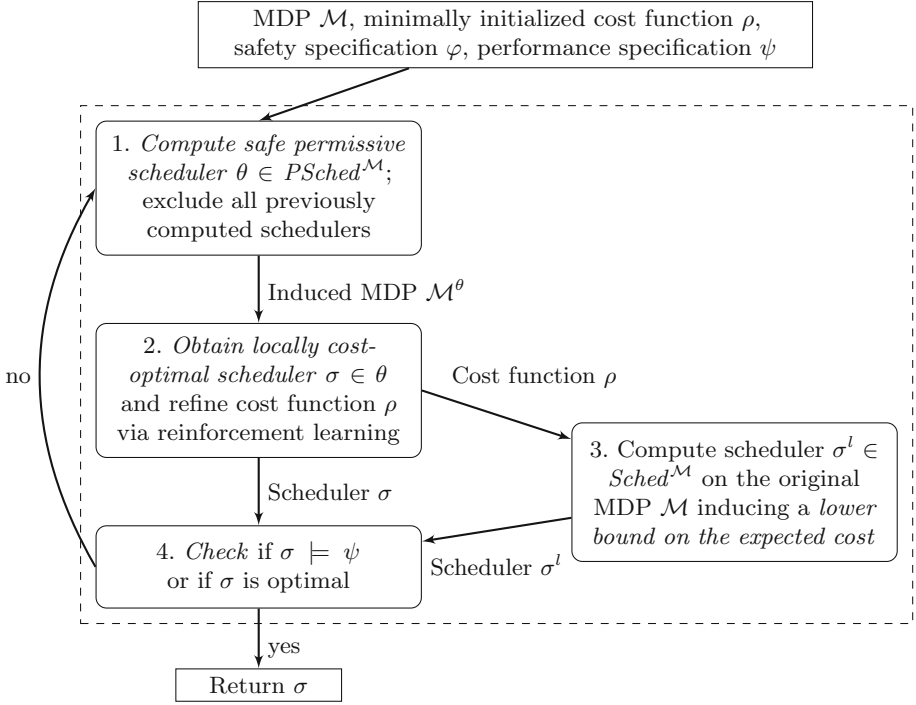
MDP $\mathcal{M}$, minimally initialized cost function $\rho$, safety specification $\varphi$, performance specification $\psi$

1. *Compute safe permissive scheduler* $\theta \in PSched^{\mathcal{M}}$; exclude all previously computed schedulers

Induced MDP $\mathcal{M}^{\theta}$

2. *Obtain locally cost-optimal scheduler* $\sigma \in \theta$ and refine cost function $\rho$ via reinforcement learning

Cost function $\rho$

3. Compute scheduler $\sigma^l \in Sched^{\mathcal{M}}$ on the original MDP $\mathcal{M}$ inducing a *lower bound on the expected cost*

Scheduler $\sigma$

no

4. *Check* if $\sigma \models \psi$ or if $\sigma$ is optimal

Scheduler $\sigma^l$

yes

Return $\sigma$